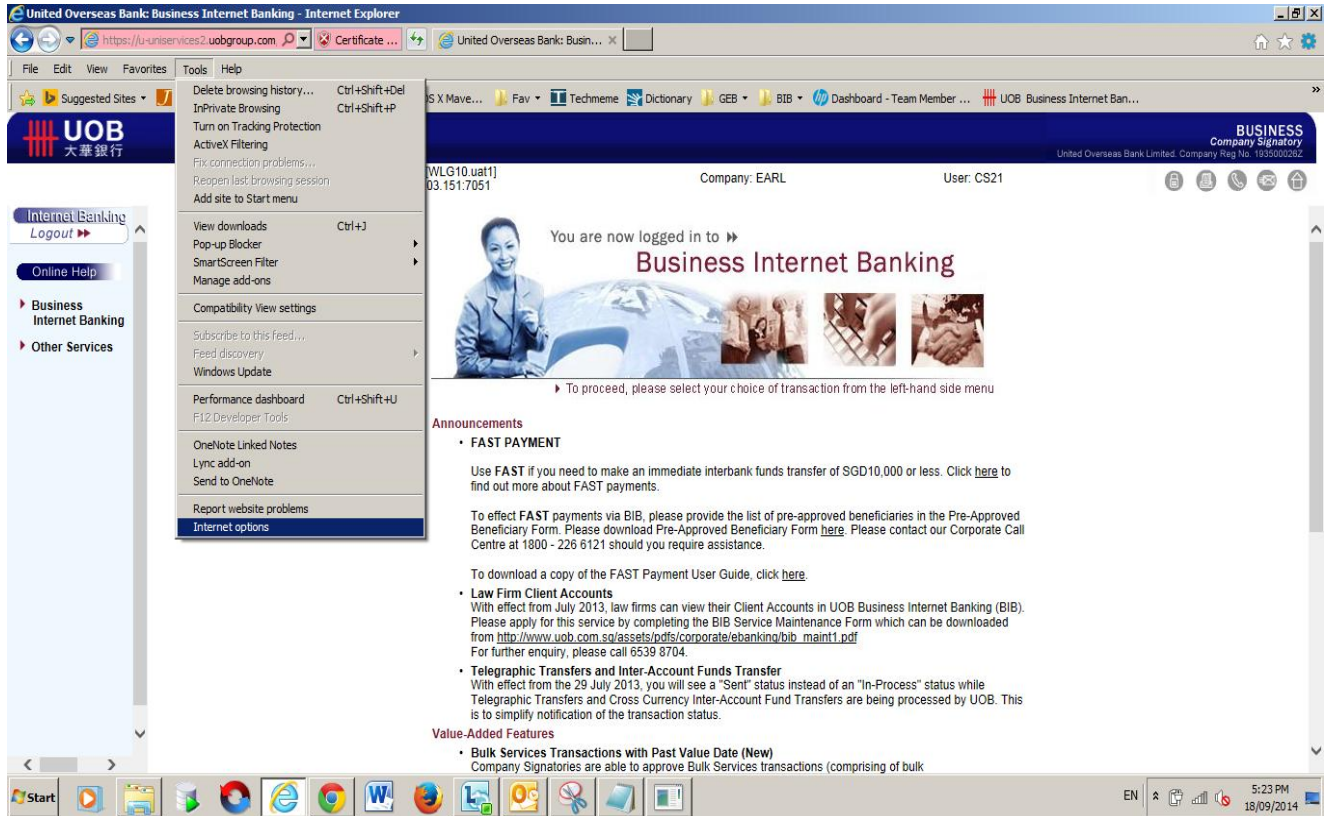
United Overseas Bank: Business Internet Banking - Internet Explorer

https://u-uniservices2.uobgroup.com  Certificate ...  United Overseas Bank: Busin... ×

File Edit View Favorites Tools Help

Suggested Sites ▾  OS X Mave...  Fav ▾  Techmeme  Dictionary  GEB ▾  BIB ▾  Dashboard - Team Member ...  UOB Business Internet Ban...

Delete browsing history... Ctrl+Shift+Del
InPrivate Browsing Ctrl+Shift+P
Turn on Tracking Protection
ActiveX Filtering
Fix connection problems...
Reopen last browsing session
Add site to Start menu
View downloads Ctrl+J
Pop-up Blocker
SmartScreen Filter
Manage add-ons
Compatibility View settings
Subscribe to this feed...
Feed discovery
Windows Update
Performance dashboard Ctrl+Shift+U
F12 Developer Tools
OneNote Linked Notes
Lync add-on
Send to OneNote
Report website problems
Internet options

UOB 大華銀行

BUSINESS
Company Signatory
United Overseas Bank Limited. Company Reg No. 193500026Z

[WLG10.uat1]
03.151:7051

Company: EARL

User: CS21

Internet Banking
Logout ▸▸

Online Help

▸ Business Internet Banking
▸ Other Services

You are now logged in to ▸▸
Business Internet Banking

▸ To proceed, please select your choice of transaction from the left-hand side menu

Announcements
• FAST PAYMENT

Use FAST if you need to make an immediate interbank funds transfer of SGD10,000 or less. Click here to find out more about FAST payments.

To effect FAST payments via BIB, please provide the list of pre-approved beneficiaries in the Pre-Approved Beneficiary Form. Please download Pre-Approved Beneficiary Form here. Please contact our Corporate Call Centre at 1800 - 226 6121 should you require assistance.

To download a copy of the FAST Payment User Guide, click here.

• Law Firm Client Accounts
With effect from July 2013, law firms can view their Client Accounts in UOB Business Internet Banking (BIB). Please apply for this service by completing the BIB Service Maintenance Form which can be downloaded from http://www.uob.com.sg/assets/pdfs/corporate/ebanking/bib_maint1.pdf
For further enquiry, please call 6539 8704.

• Telegraphic Transfers and Inter-Account Funds Transfer
With effect from the 29 July 2013, you will see a "Sent" status instead of an "In-Process" status while Telegraphic Transfers and Cross Currency Inter-Account Fund Transfers are being processed by UOB. This is to simplify notification of the transaction status.

Value-Added Features
• Bulk Services Transactions with Past Value Date (New)
Company Signatories are able to approve Bulk Services transactions (comprising of bulk

Start

EN 5:23 PM 18/09/2014